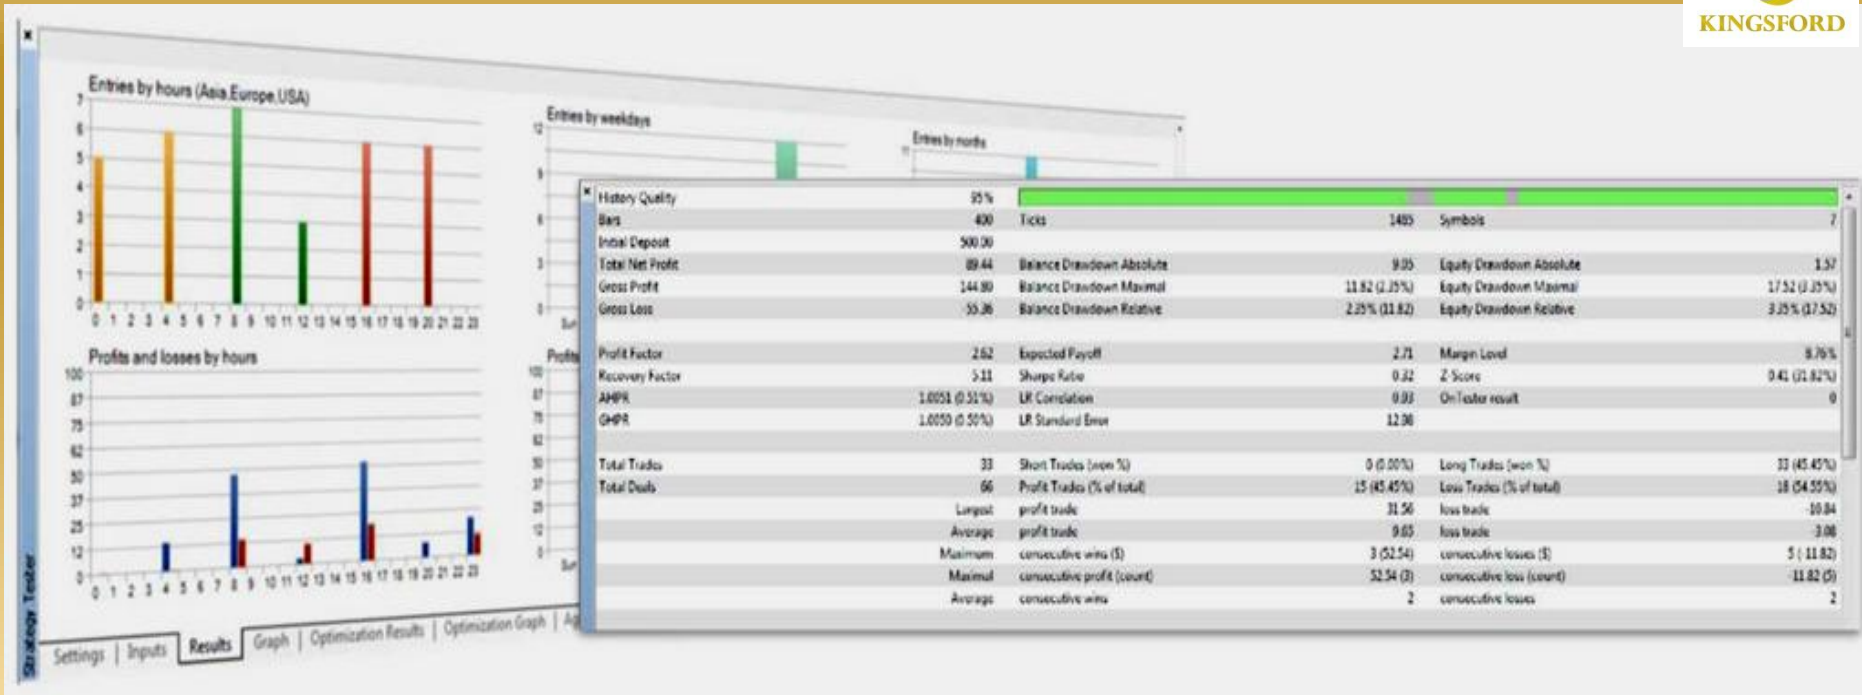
KINGSFORD

Entries by hours (Asia,Europe,USA)

7
6
5
4
3
2
1
0

0 1 2 3 4 5 6 7 8 9 10 11 12 13 14 15 16 17 18 19 20 21 22 23

Profits and losses by hours

100
87
75
62
50
37
25
12
0

0 1 2 3 4 5 6 7 8 9 10 11 12 13 14 15 16 17 18 19 20 21 22 23

Entries by weekdays

12
9
6
3
0

Entries by months

Profits

100
87
75
62
50
37
25
12
0

| History Quality | 95% | | | | |
|---|---|---|---|---|---|
| Bars | 400 | Ticks | 1485 | Symbols | 7 |
| Initial Deposit | 500.00 | | | | |
| Total Net Profit | 89.44 | Balance Drawdown Absolute | 9.05 | Equity Drawdown Absolute | 1.57 |
| Gross Profit | 144.80 | Balance Drawdown Maximal | 11.82 (2.35%) | Equity Drawdown Maximal | 17.52 (3.35%) |
| Gross Loss | 55.36 | Balance Drawdown Relative | 2.35% (11.82) | Equity Drawdown Relative | 3.35% (17.52) |
| Profit Factor | 2.62 | Expected Payoff | 2.71 | Margin Level | 8.76% |
| Recovery Factor | 5.11 | Sharpe Ratio | 0.32 | Z-Score | 0.41 (31.82%) |
| AHPR | 1.0051 (0.51%) | LR Correlation | 0.93 | OnTester result | 0 |
| GHPR | 1.0050 (0.50%) | LR Standard Error | 12.98 | | |
| Total Trades | 33 | Short Trades (won %) | 0 (0.00%) | Long Trades (won %) | 33 (45.45%) |
| Total Deals | 66 | Profit Trades (% of total) | 15 (45.45%) | Loss Trades (% of total) | 18 (54.55%) |
| Largest | | profit trade | 31.56 | loss trade | -10.84 |
| Average | | profit trade | 9.65 | loss trade | -3.08 |
| Maximum | | consecutive wins ($) | 3 (52.54) | consecutive losses ($) | 5 (-11.82) |
| Maximal | | consecutive profit (count) | 52.54 (3) | consecutive loss (count) | -11.82 (5) |
| Average | | consecutive wins | 2 | consecutive losses | 2 |

Strategy Tester

Settings | Inputs | Results | Graph | Optimization Results | Optimization Graph | Ag